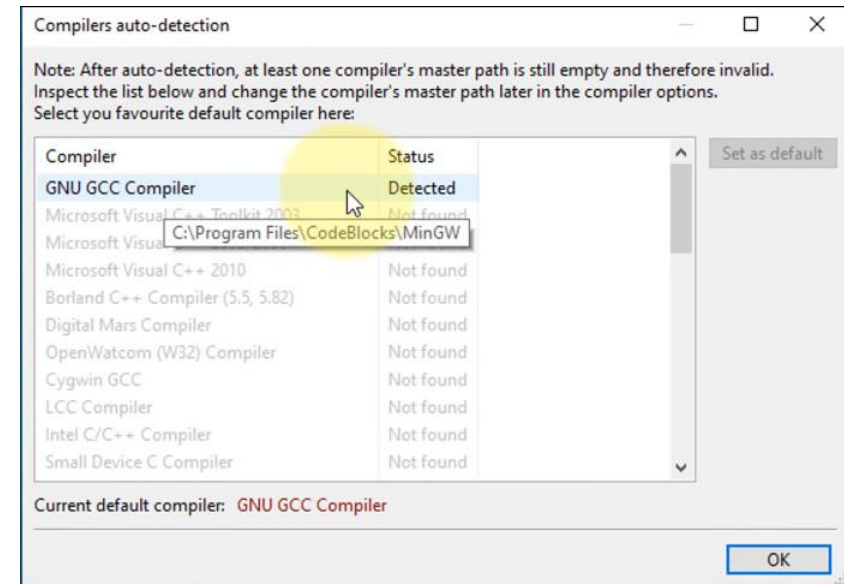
Compilers auto-detection

Note: After auto-detection, at least one compiler's master path is still empty and therefore invalid. Inspect the list below and change the compiler's master path later in the compiler options. Select you favourite default compiler here:

| Compiler | Status |
|---|---|
| GNU GCC Compiler | Detected |
| Microsoft Visual C++ Toolkit 2003 | Not found |
| Microsoft Visua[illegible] | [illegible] |
| Microsoft Visual C++ 2010 | Not found |
| Borland C++ Compiler (5.5, 5.82) | Not found |
| Digital Mars Compiler | Not found |
| OpenWatcom (W32) Compiler | Not found |
| Cygwin GCC | Not found |
| LCC Compiler | Not found |
| Intel C/C++ Compiler | Not found |
| Small Device C Compiler | Not found |

C:\Program Files\CodeBlocks\MinGW

Set as default

Current default compiler: GNU GCC Compiler

OK